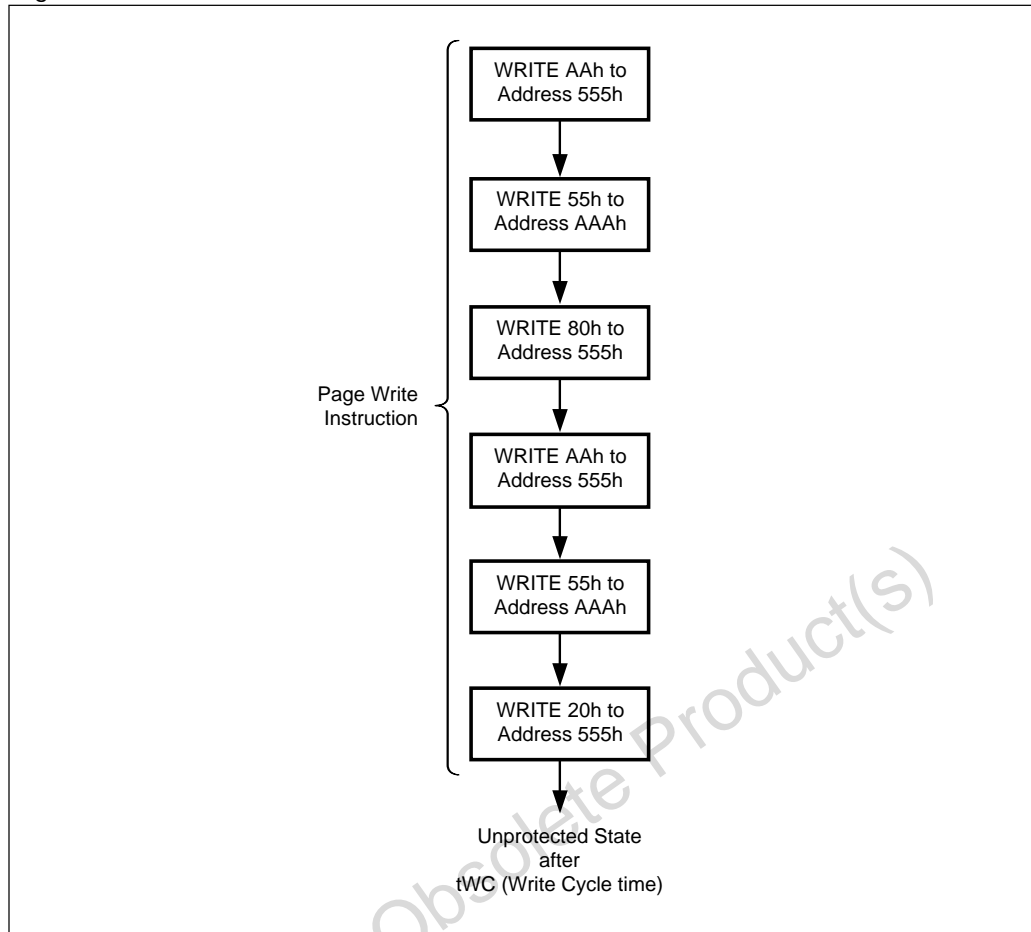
WRITE AAh to Address 555h

WRITE 55h to Address AAAh

WRITE 80h to Address 555h

Page Write Instruction

WRITE AAh to Address 555h

WRITE 55h to Address AAAh

WRITE 20h to Address 555h

Unprotected State after tWC (Write Cycle time)

Obsolete Product(s)